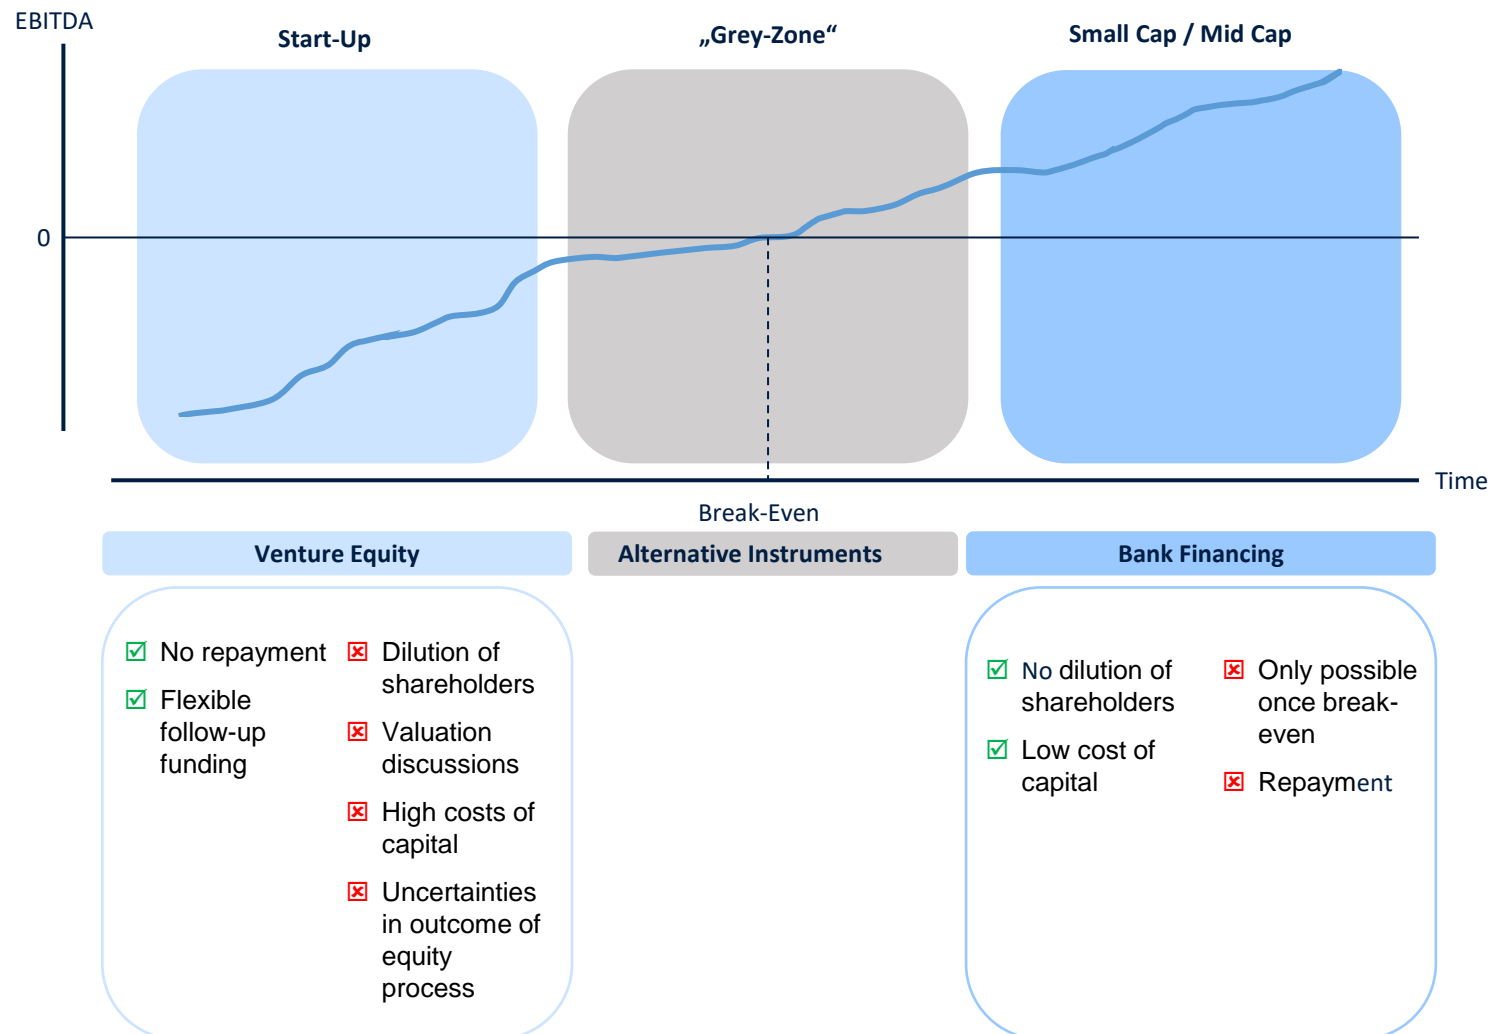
EBITDA

Start-Up

„Grey-Zone“

Small Cap / Mid Cap

0

Time

Break-Even

Venture Equity

Alternative Instruments

Bank Financing

☑ No repayment

☑ Flexible follow-up funding

☒ Dilution of shareholders

☒ Valuation discussions

☒ High costs of capital

☒ Uncertainties in outcome of equity process

☑ No dilution of shareholders

☑ Low cost of capital

☒ Only possible once break-even

☒ Repayment